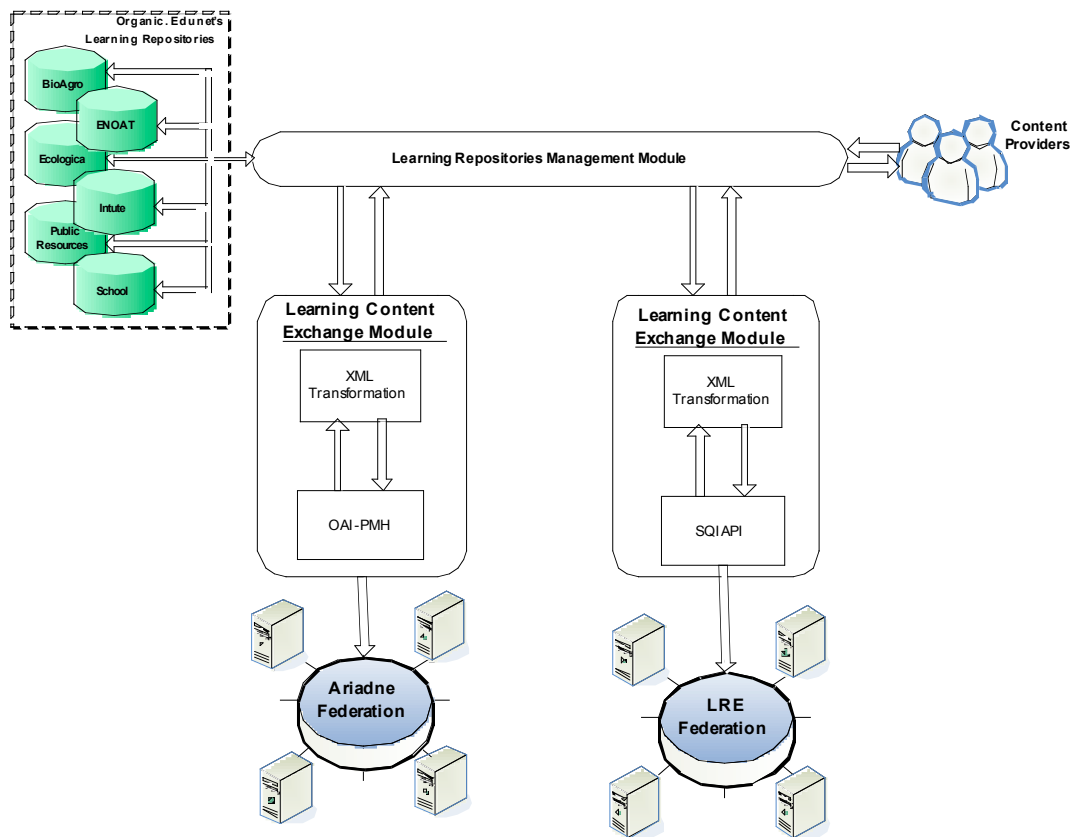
Organic.Edunet's Learning Repositories

BioAgro

ENOAT

Ecologica

Intute

Public Resources

School

Learning Repositories Management Module

Content Providers

Learning Content Exchange Module

XML Transformation

OAI-PMH

Learning Content Exchange Module

XML Transformation

SQI API

Ariadne Federation

LRE Federation